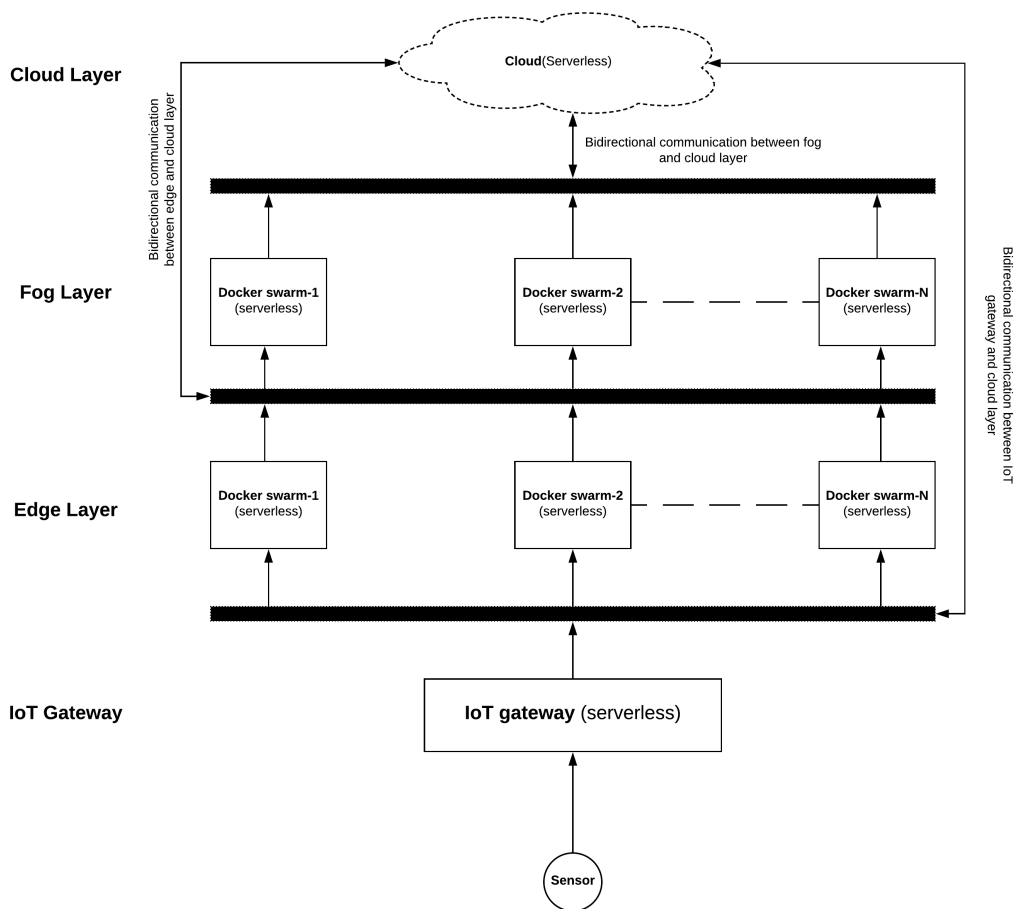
Cloud Layer

Cloud(Serverless)

Bidirectional communication between edge and cloud layer

Bidirectional communication between fog and cloud layer

Fog Layer

Docker swarm-1 (serverless)

Docker swarm-2 (serverless)

Docker swarm-N (serverless)

Bidirectional communication between IoT gateway and cloud layer

Edge Layer

Docker swarm-1 (serverless)

Docker swarm-2 (serverless)

Docker swarm-N (serverless)

IoT Gateway

IoT gateway (serverless)

Sensor